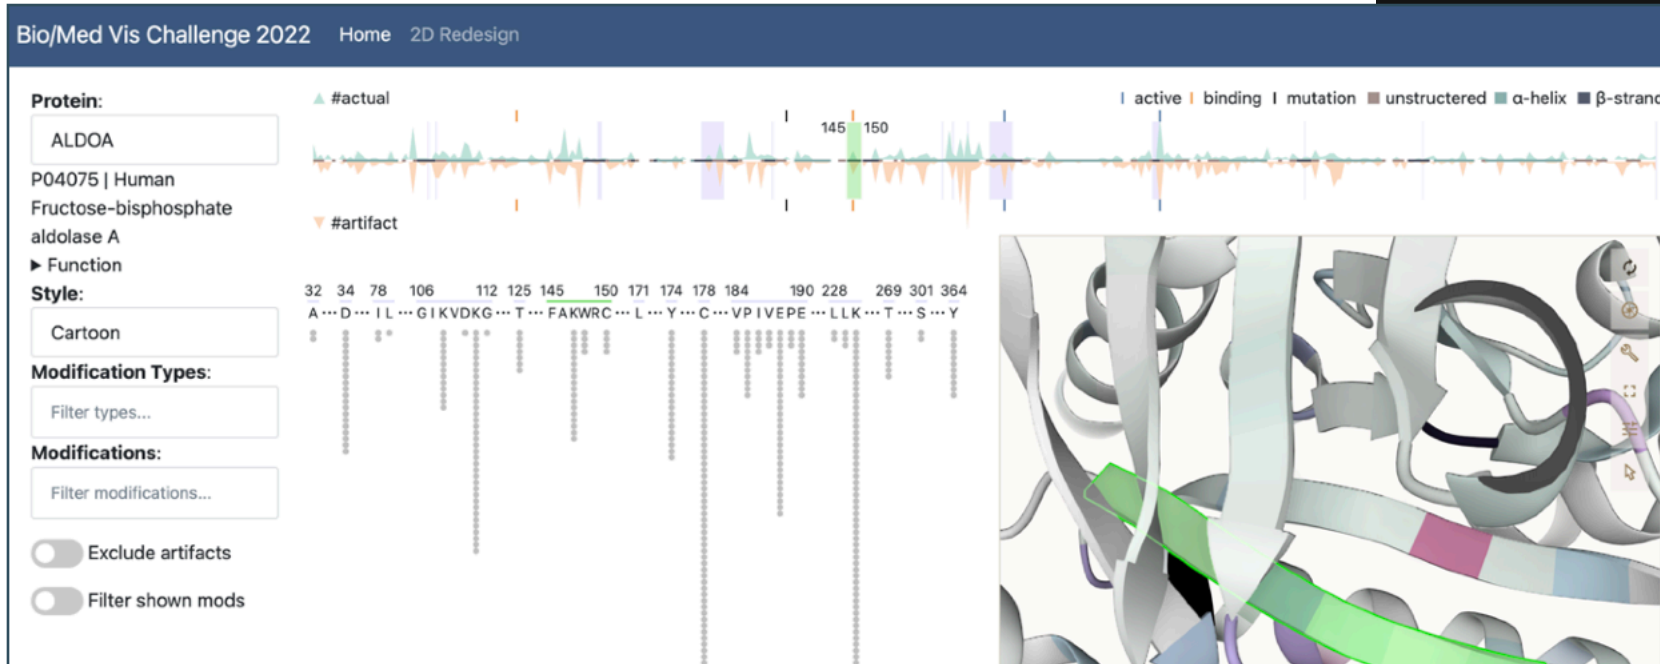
Bio/Med Vis Challenge 2022 Home 2D Redesign

Protein:

ALDOA

P04075 | Human Fructose-bisphosphate aldolase A

▶ Function

Style:

Cartoon

Modification Types:

Filter types...

Modifications:

Filter modifications...

Exclude artifacts

Filter shown mods

#actual

active binding mutation unstructered α-helix β-strand

145 150

#artifact

32 34 78 106 112 125 145 150 171 174 178 184 190 228 269 301 364

A ··· D ··· I L ··· G I K V D K G ··· T ··· F A K W R C ··· L ··· Y ··· C ··· V P I V E P E ··· L L K ··· T ··· S ··· Y